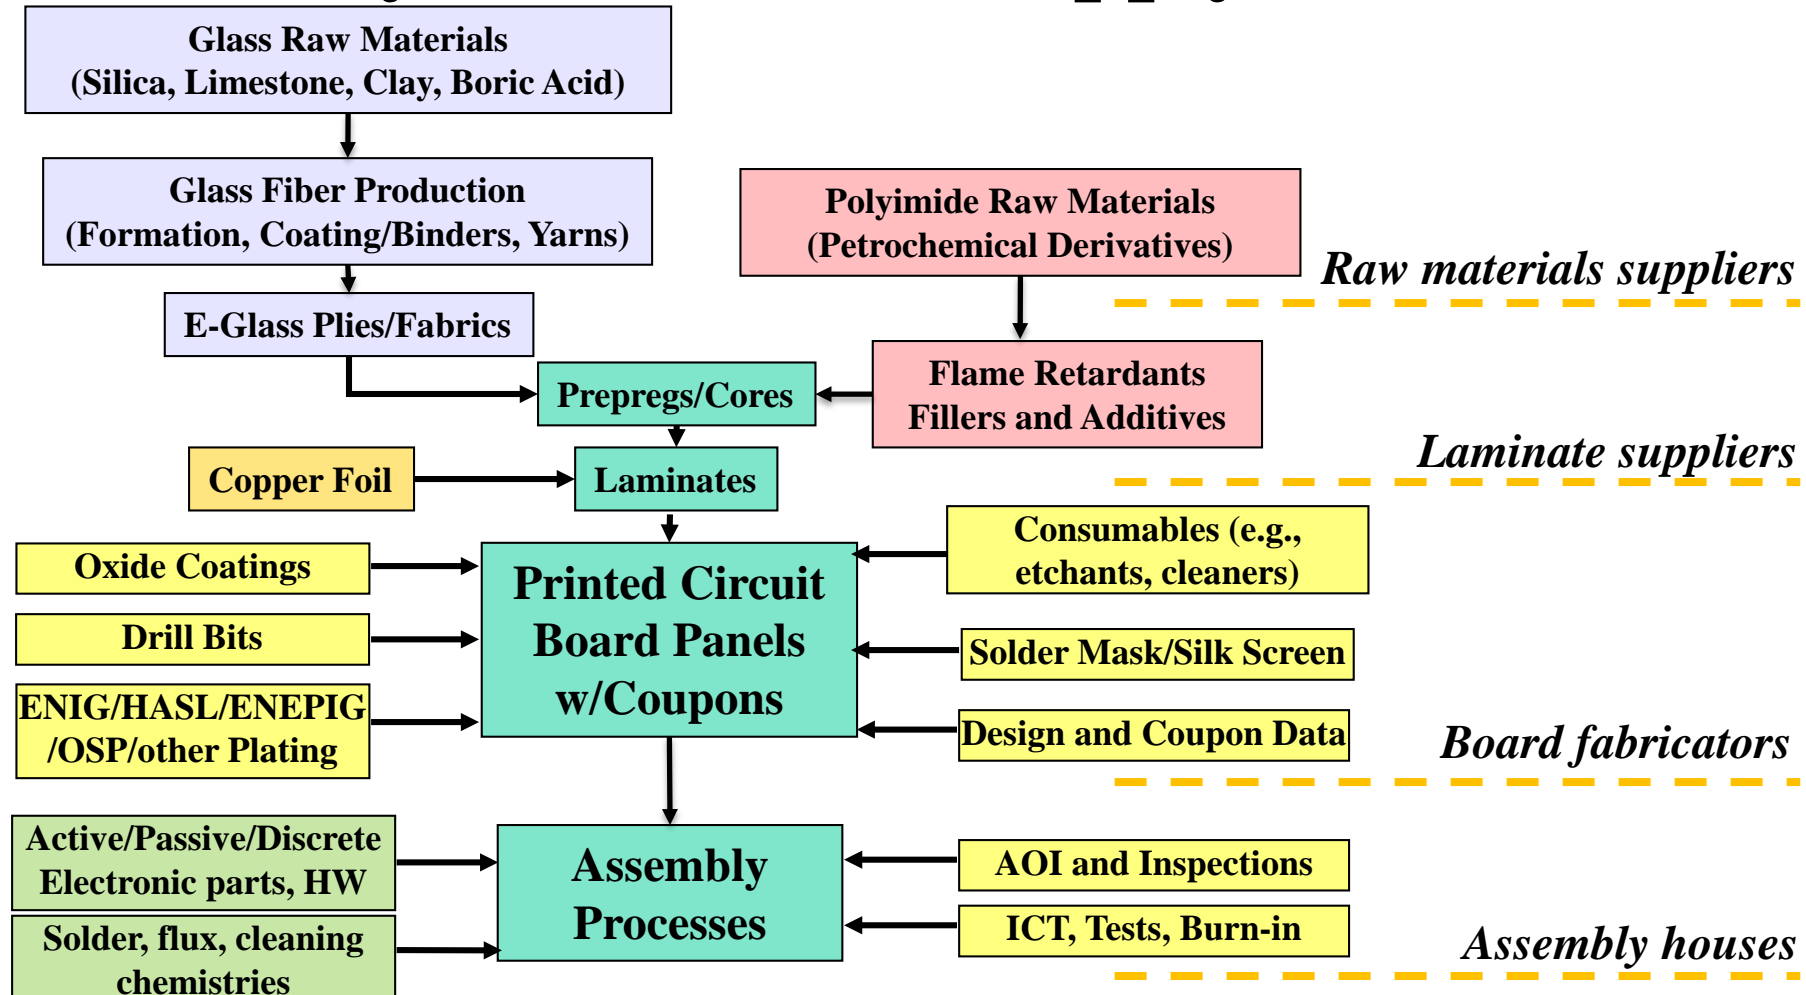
Glass Raw Materials
(Silica, Limestone, Clay, Boric Acid)

Glass Fiber Production
(Formation, Coating/Binders, Yarns)

E-Glass Plies/Fabrics

Polyimide Raw Materials
(Petrochemical Derivatives)

Raw materials suppliers

Prepregs/Cores

Flame Retardants
Fillers and Additives

Copper Foil

Laminates

Laminate suppliers

Oxide Coatings

Drill Bits

ENIG/HASL/ENEPIG
/OSP/other Plating

Printed Circuit
Board Panels
w/Coupons

Consumables (e.g.,
etchants, cleaners)

Solder Mask/Silk Screen

Design and Coupon Data

Board fabricators

Active/Passive/Discrete
Electronic parts, HW

Solder, flux, cleaning
chemistries

Assembly
Processes

AOI and Inspections

ICT, Tests, Burn-in

Assembly houses